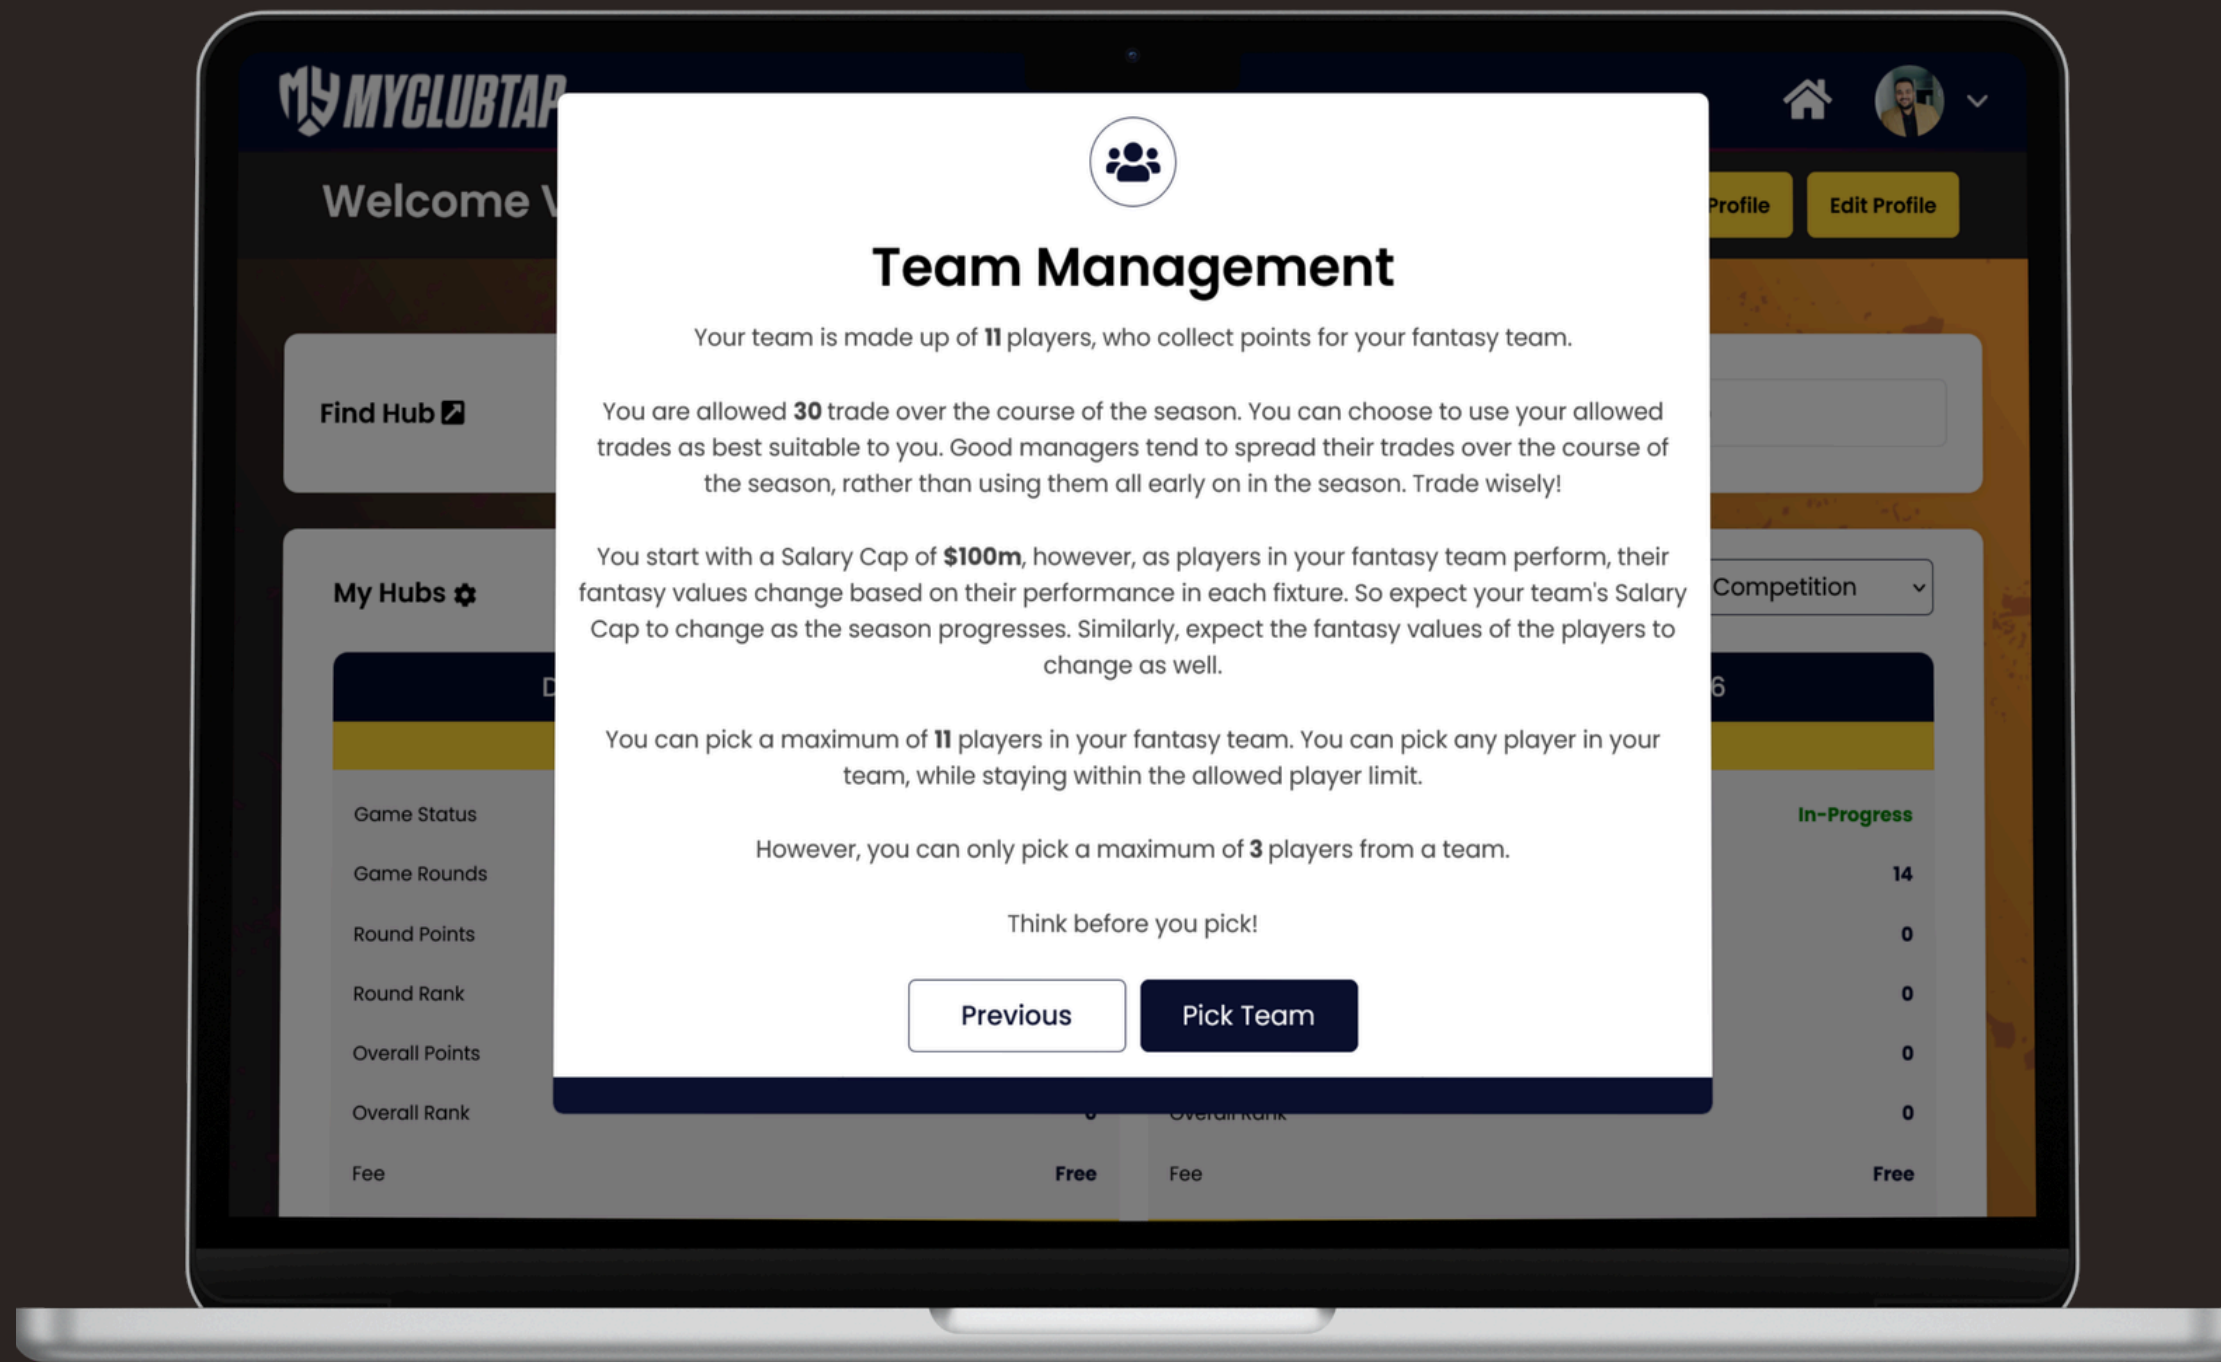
MYCLUBTAP

Welcome V

Profile

Edit Profile

Find Hub

My Hubs

Competition

D

6

Game Status

In-Progress

Game Rounds

14

Round Points

0

Round Rank

0

Overall Points

0

Overall Rank

0

Overall Rank

0

Fee

Free

Fee

Free

Team Management

Your team is made up of **11** players, who collect points for your fantasy team.

You are allowed **30** trade over the course of the season. You can choose to use your allowed trades as best suitable to you. Good managers tend to spread their trades over the course of the season, rather than using them all early on in the season. Trade wisely!

You start with a Salary Cap of **$100m**, however, as players in your fantasy team perform, their fantasy values change based on their performance in each fixture. So expect your team's Salary Cap to change as the season progresses. Similarly, expect the fantasy values of the players to change as well.

You can pick a maximum of **11** players in your fantasy team. You can pick any player in your team, while staying within the allowed player limit.

However, you can only pick a maximum of **3** players from a team.

Think before you pick!

Previous

Pick Team